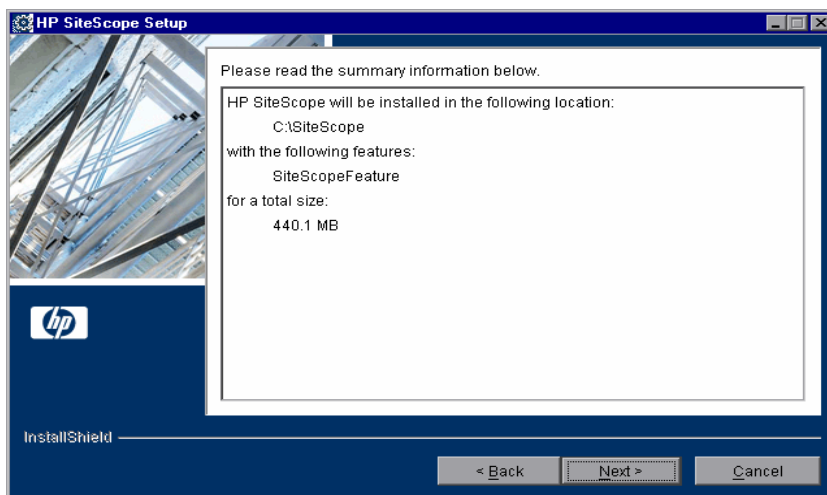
HP SiteScope Setup

Please read the summary information below.

HP SiteScope will be installed in the following location:
C:\SiteScope
with the following features:
SiteScopeFeature
for a total size:
440.1 MB

hp

InstallShield

< Back Next > Cancel